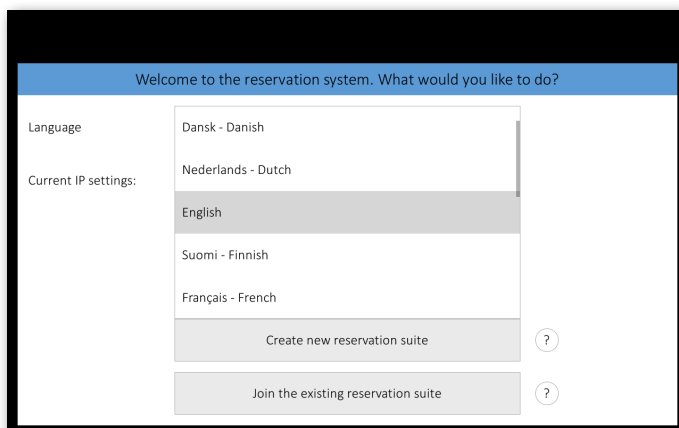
Welcome to the reservation system. What would you like to do?

Language

Current IP settings:

Dansk - Danish

Nederlands - Dutch

English

Suomi - Finnish

Français - French

Create new reservation suite

?

Join the existing reservation suite

?